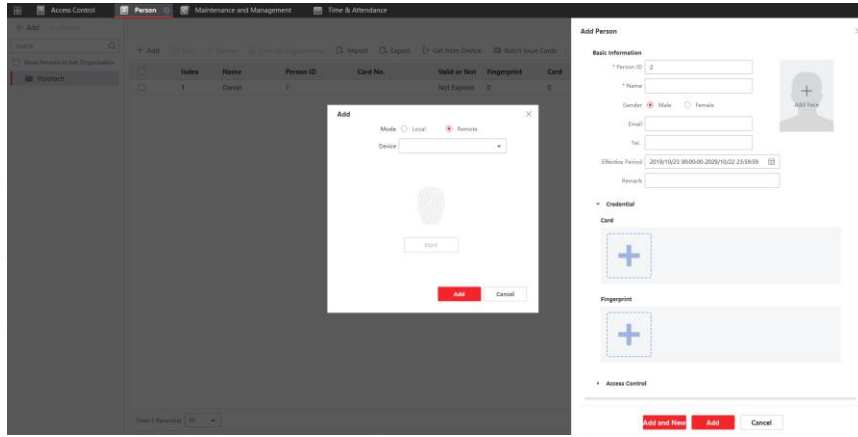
Access Control   Person   Maintenance and Management   Time & Attendance

+ Add   Delete

Search

Show Persons in Sub Organization

Visiotech

+ Add   Edit   Delete   Change Organization   Import   Export   Get from Device   Batch Issue Cards

| Index | Name | Person ID | Card No. | Valid or Not | Fingerprint | Card |
|---|---|---|---|---|---|---|
| 1 | Daniel | 1 | | Not Expired | 0 | 0 |

Total 1 Record(s) 10

Add

Mode Local Remote

Device

Start

Add   Cancel

Add Person

Basic Information

* Person ID 2

* Name

Gender Male Female

Add Face

Email

Tel.

Effective Period 2019/10/23 00:00:00-2029/10/22 23:59:59

Remark

Credential

Card

Fingerprint

Access Control

Add and New   Add   Cancel